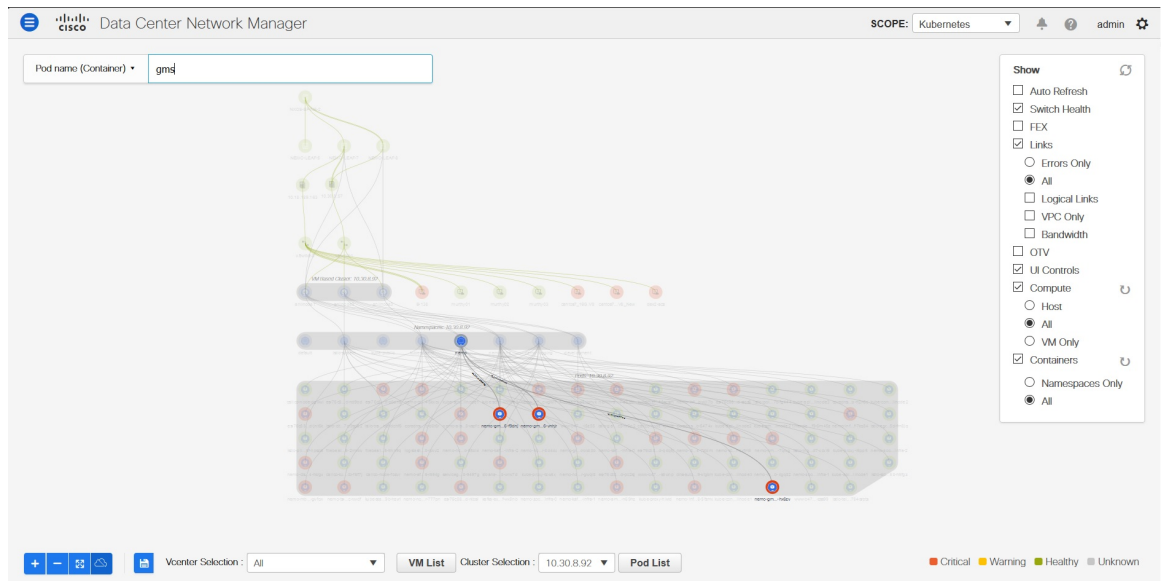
cisco Data Center Network Manager

SCOPE: Kubernetes

admin

Pod name (Container) ▾ gms

Show
Auto Refresh
Switch Health
FEX
Links
Errors Only
All
Logical Links
VPC Only
Bandwidth
OTV
UI Controls
Compute
Host
All
VM Only
Containers
Namespaces Only
All

VM-based Cluster: 10.30.8.92

Namespaces: 10.30.8.92

Pods: 10.30.8.92

Vcenter Selection : All

VM List

Cluster Selection : 10.30.8.92

Pod List

Critical Warning Healthy Unknown